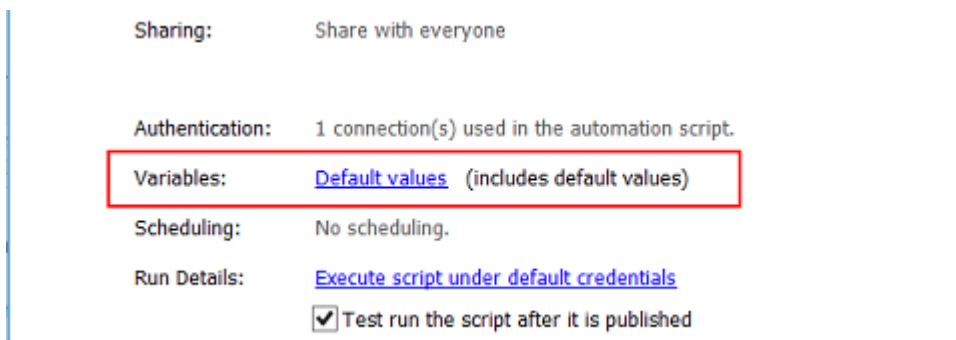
Sharing: Share with everyone

Authentication: 1 connection(s) used in the automation script.

Variables: Default values (includes default values)

Scheduling: No scheduling.

Run Details: Execute script under default credentials

Test run the script after it is published